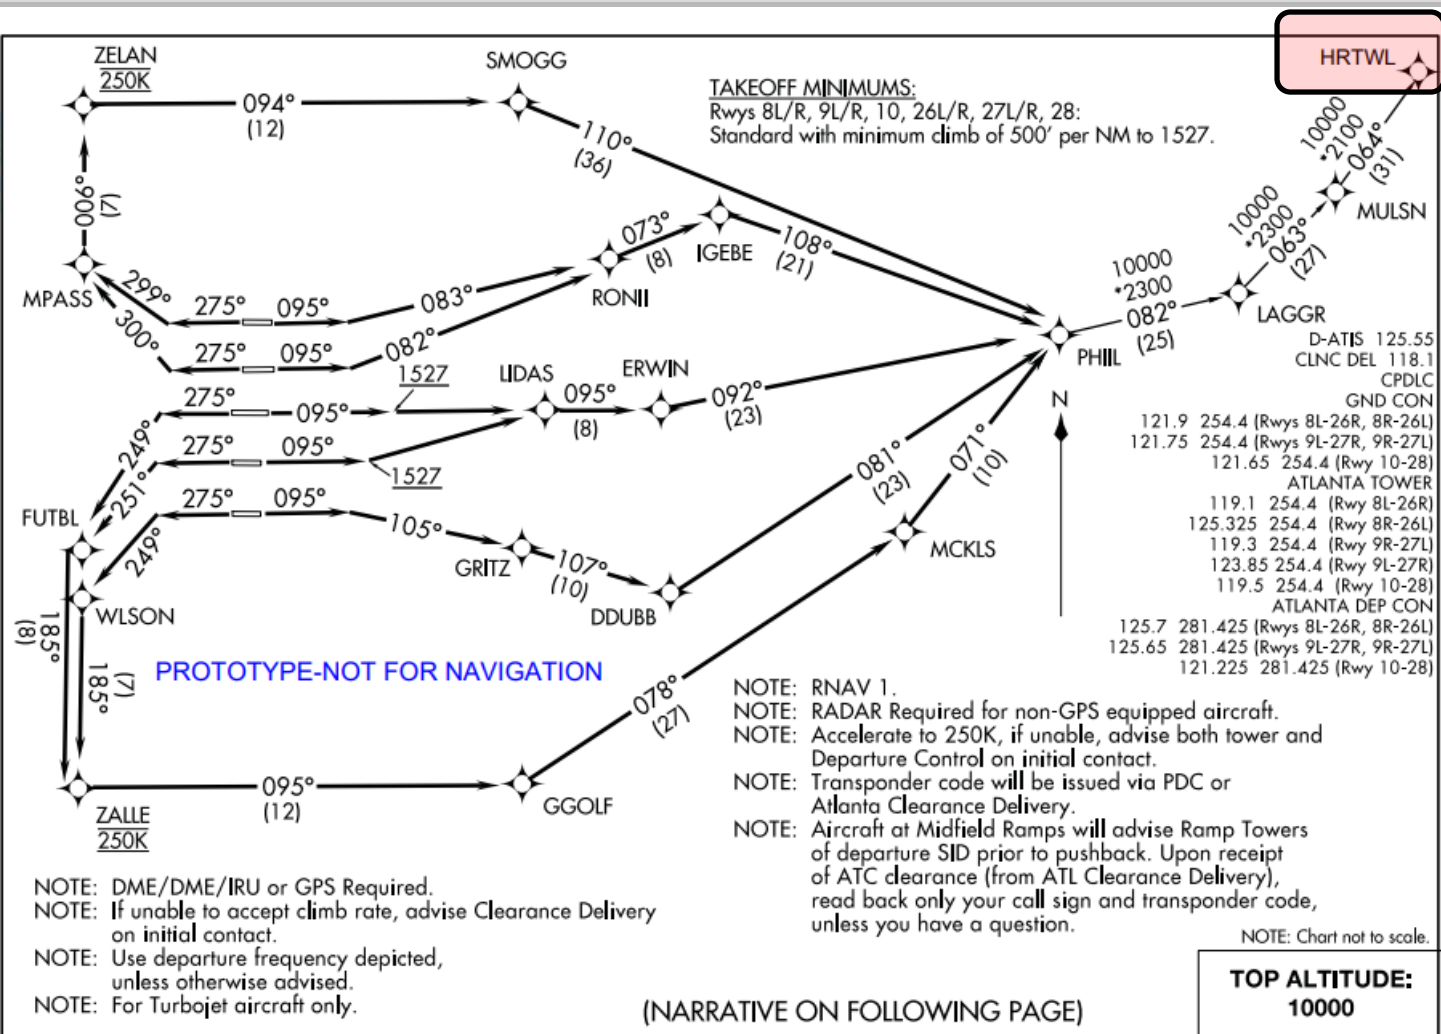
ZELAN
250K

094°
(12)

SMOGG

TAKEOFF MINIMUMS:
Rwys 8L/R, 9L/R, 10, 26L/R, 27L/R, 28:
Standard with minimum climb of 500' per NM to 1527.

HRTWL

110°
(36)

10000
*2100
064°
(31)

MULSN

006°
(7)

073°
(8)

IGEBE

108°
(21)

10000
*2300
063°
(27)

MPASS

299°

300°

275° 095°

083°

RONII

10000
*2300
082°
(25)

LAGGR

275° 095°

082°

1527

PHIIL

D-ATIS 125.55
CLNC DEL 118.1
CPDLC
GND CON
121.9 254.4 (Rwys 8L-26R, 8R-26L)
121.75 254.4 (Rwys 9L-27R, 9R-27L)
121.65 254.4 (Rwy 10-28)
ATLANTA TOWER
119.1 254.4 (Rwy 8L-26R)
125.325 254.4 (Rwy 8R-26L)
119.3 254.4 (Rwy 9R-27L)
123.85 254.4 (Rwy 9L-27R)
119.5 254.4 (Rwy 10-28)
ATLANTA DEP CON
125.7 281.425 (Rwys 8L-26R, 8R-26L)
125.65 281.425 (Rwys 9L-27R, 9R-27L)
121.225 281.425 (Rwy 10-28)

LIDAS

ERWIN

275° 095°

095°
(8)

092°
(23)

N

249°

275° 095°

1527

081°
(23)

071°
(10)

251°

FUTBL

275° 095°

105°

249°

GRITZ

107°
(10)

MCKLS

DDUBB

WLSON

185°
(8)

185°
(7)

PROTOTYPE-NOT FOR NAVIGATION

078°
(27)

NOTE: RNAV 1.
NOTE: RADAR Required for non-GPS equipped aircraft.
NOTE: Accelerate to 250K, if unable, advise both tower and Departure Control on initial contact.
NOTE: Transponder code will be issued via PDC or Atlanta Clearance Delivery.
NOTE: Aircraft at Midfield Ramps will advise Ramp Towers of departure SID prior to pushback. Upon receipt of ATC clearance (from ATL Clearance Delivery), read back only your call sign and transponder code, unless you have a question.

ZALLE
250K

095°
(12)

GGOLF

NOTE: DME/DME/IRU or GPS Required.
NOTE: If unable to accept climb rate, advise Clearance Delivery on initial contact.
NOTE: Use departure frequency depicted, unless otherwise advised.
NOTE: For Turbojet aircraft only.

NOTE: Chart not to scale.

TOP ALTITUDE:
10000

(NARRATIVE ON FOLLOWING PAGE)